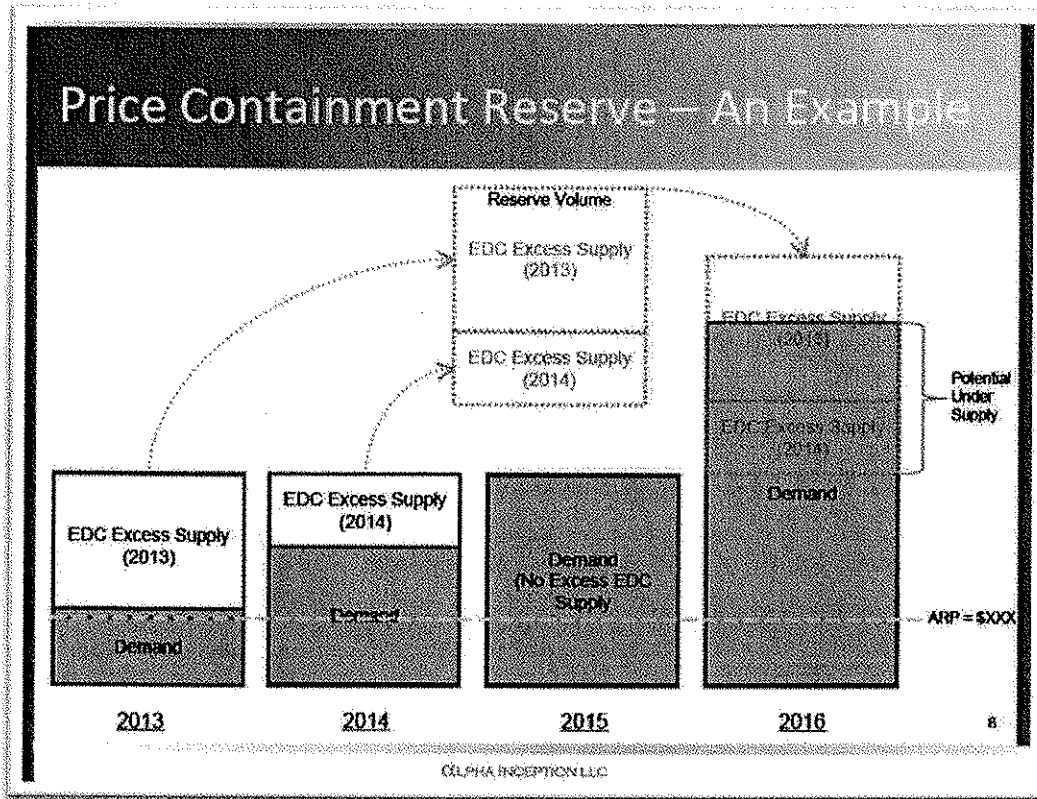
Price Containment Reserve – An Example

Reserve Volume

EDC Excess Supply (2013)

EDC Excess Supply (2014)

EDC Excess Supply (2013)

EDC Excess Supply (2014)

Potential Under Supply

EDC Excess Supply (2013)

Demand

EDC Excess Supply (2014)

Demand

Demand (No Excess EDC Supply)

Demand

ARP = $XXX

2013

2014

2015

2016

8

OLPHA INCEPTION LLC